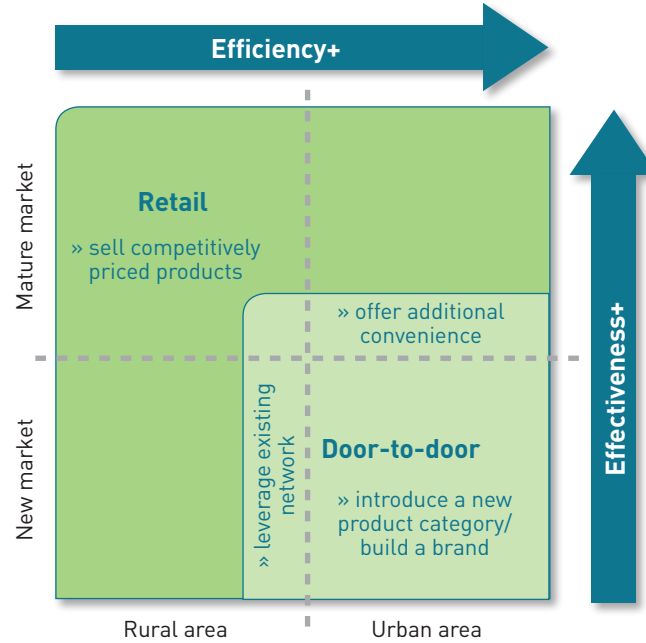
Efficiency+

Effectiveness+

Mature market

New market

Retail

» sell competitively priced products

» offer additional convenience

» leverage existing network

Door-to-door

» introduce a new product category/ build a brand

Rural area

Urban area